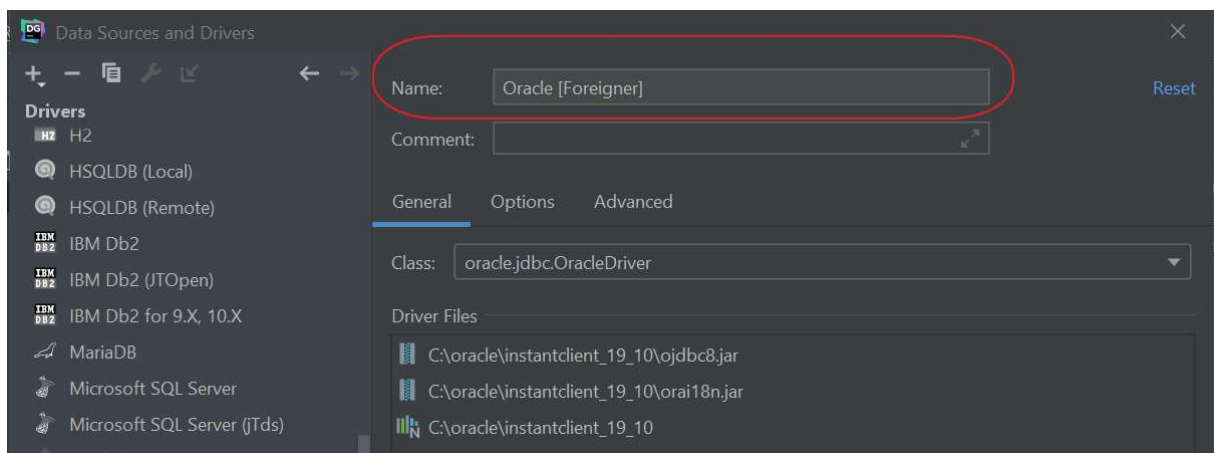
DG Data Sources and Drivers

Drivers
H2 H2
HSQLDB (Local)
HSQLDB (Remote)
IBM DB2 IBM Db2
IBM DB2 IBM Db2 (JTOpen)
IBM DB2 IBM Db2 for 9.X, 10.X
MariaDB
Microsoft SQL Server
Microsoft SQL Server (jTds)

Name: Oracle [Foreigner]
Reset
Comment:

General Options Advanced

Class: oracle.jdbc.OracleDriver

Driver Files
C:\oracle\instantclient_19_10\ojdbc8.jar
C:\oracle\instantclient_19_10\orai18n.jar
C:\oracle\instantclient_19_10